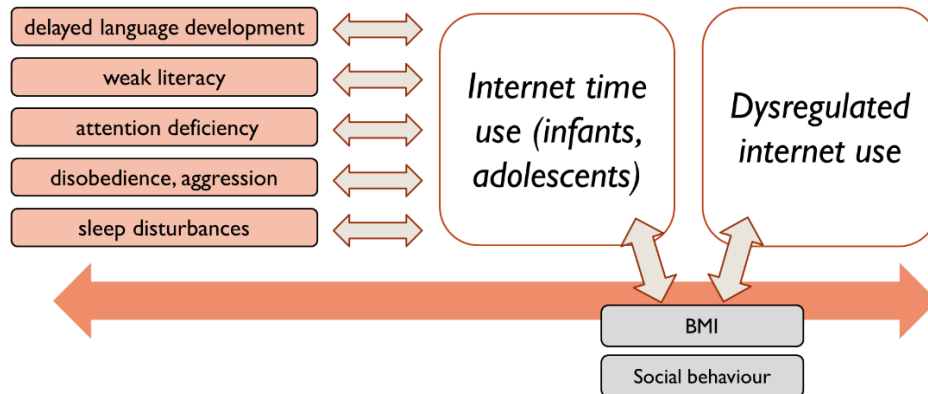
delayed language development

weak literacy

attention deficiency

disobedience, aggression

sleep disturbances

Internet time use (infants, adolescents)

Dysregulated internet use

BMI

Social behaviour